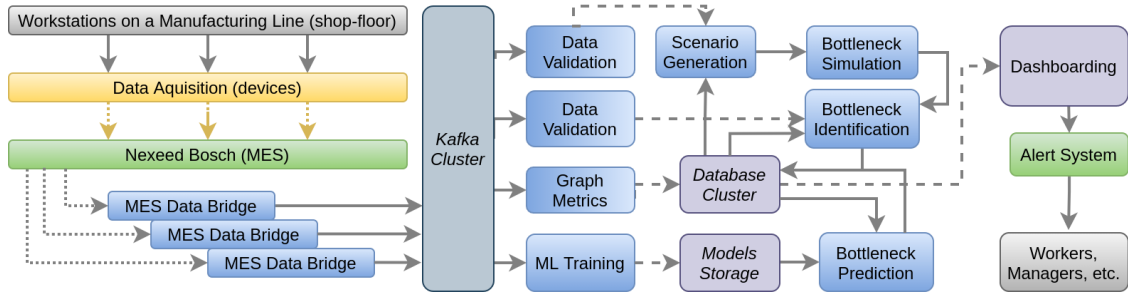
Workstations on a Manufacturing Line (shop-floor)

Data Aquisition (devices)

Nexeed Bosch (MES)

MES Data Bridge

MES Data Bridge

MES Data Bridge

Kafka Cluster

Data Validation

Data Validation

Graph Metrics

ML Training

Scenario Generation

Bottleneck Simulation

Bottleneck Identification

Database Cluster

Models Storage

Bottleneck Prediction

Dashboarding

Alert System

Workers, Managers, etc.